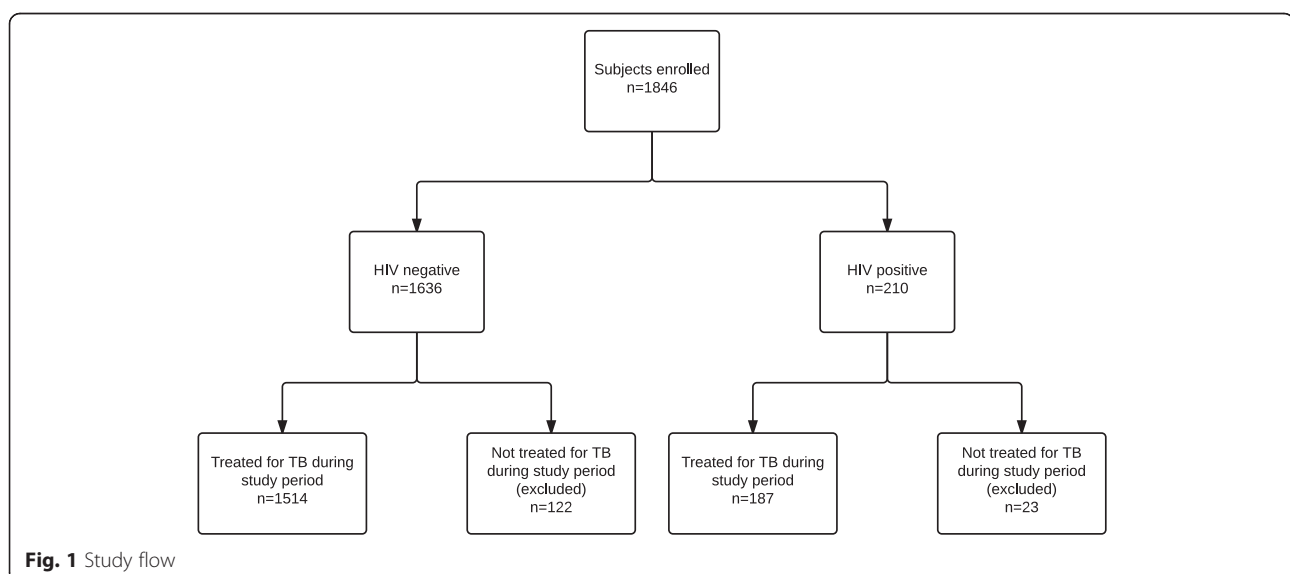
Subjects enrolled
n=1846

HIV negative
n=1636

HIV positive
n=210

Treated for TB during study period
n=1514

Not treated for TB during study period
(excluded)
n=122

Treated for TB during study period
n=187

Not treated for TB during study period
(excluded)
n=23

**Fig. 1** Study flow